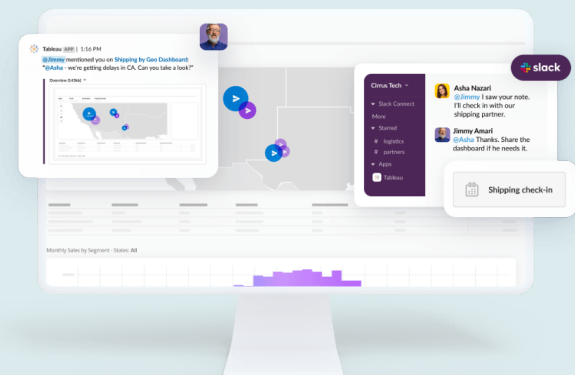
Tableau APP | 1:16 PM

@Jimmy mentioned you on Shipping by Geo Dashboard: "@Asha - we're getting delays in CA. Can you take a look?"

Overview (US$k)

slack

Cirrus Tech

Slack Connect

More

Starred

# logistics

# partners

Apps

Tableau

Asha Nazari
@Jimmy I saw your note. I'll check in with our shipping partner.

Jimmy Amari
@Asha Thanks. Share the dashboard if he needs it.

Shipping check-in

Monthly Sales by Segment - States: All